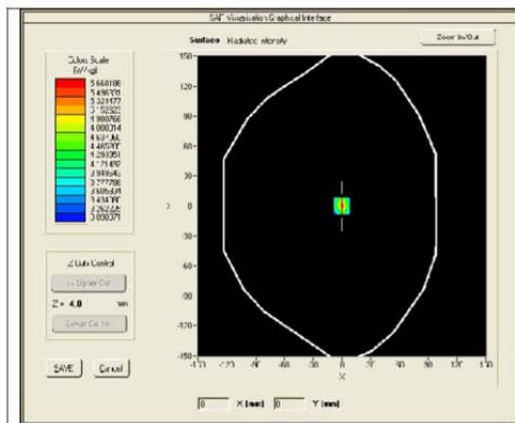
SAF Visualisation Graphical Interface

Surface Radiation intensity

Zoom In/Out

Colour Scale
(W/kg)
5.668186
5.496331
5.321177
5.152322
4.980766
4.808214
4.6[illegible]
4.465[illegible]
4.293351
4.121492
3.949645
3.777788
3.606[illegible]
3.434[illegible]
3.262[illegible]
3.090071

Z Cuts Control
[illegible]
Z= 4.0 mm
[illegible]

SAVE
Cancel

150
120
90
60
30
0
-30
-60
-90
-120
-150

Y

-150 -120 -90 -60 -30 0 30 60 90 120 150

X

0 X (mm) 0 Y (mm)